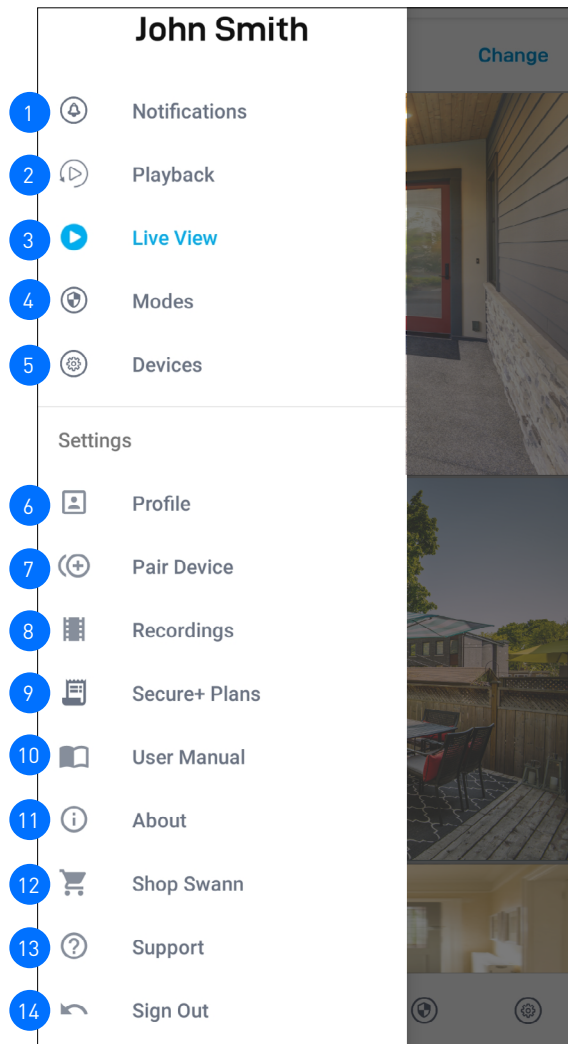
John Smith

Change

1 Notifications

2 Playback

3 Live View

4 Modes

5 Devices

Settings

6 Profile

7 Pair Device

8 Recordings

9 Secure+ Plans

10 User Manual

11 About

12 Shop Swann

13 Support

14 Sign Out